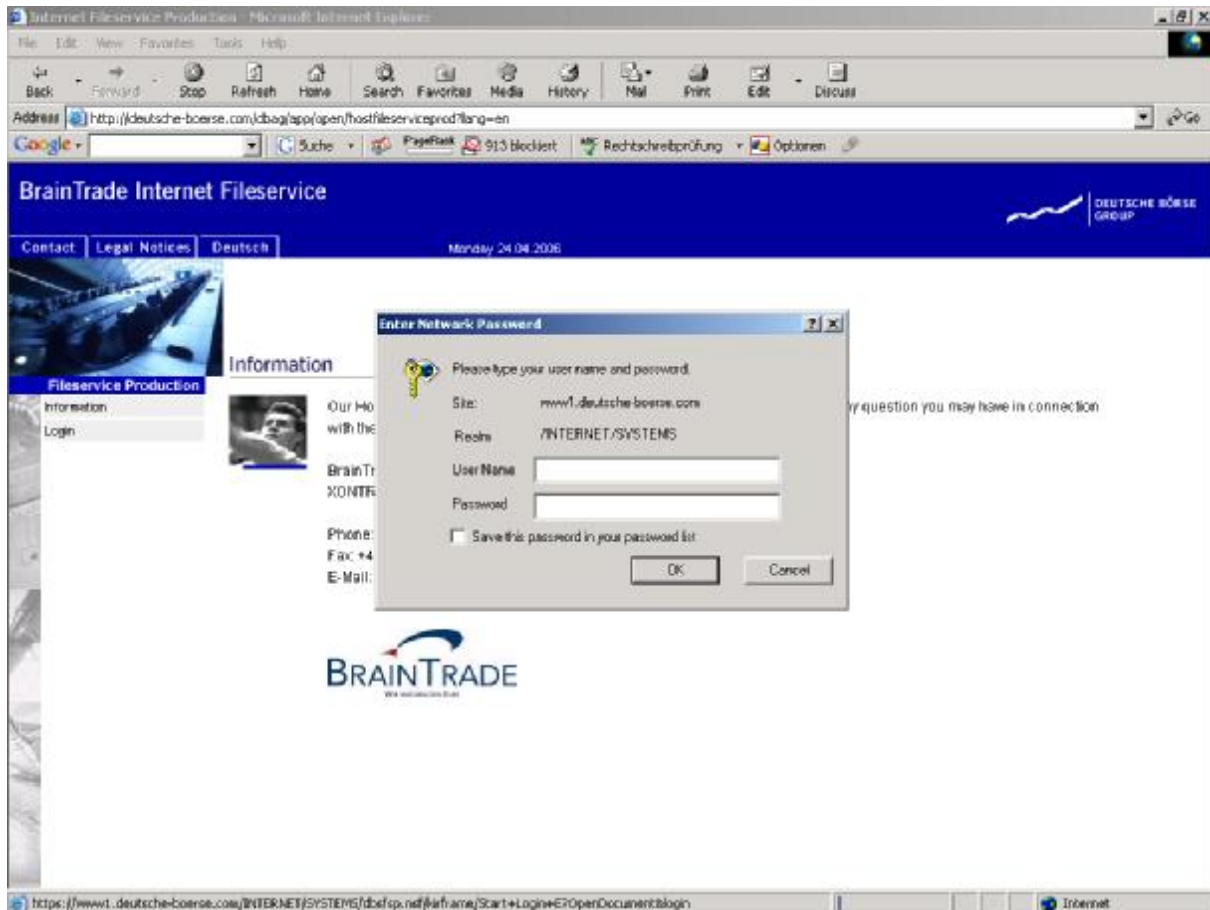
Internet Fileservice Production - Microsoft Internet Explorer

File Edit View Favorites Tools Help

Back Forward Stop Refresh Home Search Favorites Media History Mail Print Edit Discuss

Address http://deutsche-boerse.com/dbag/app/open/hostfileserviceprod?lang=en

Go

Google Suche PageRank 913 blockiert Rechtschreibprüfung Optionen

BrainTrade Internet Fileservice

DEUTSCHE BÖRSE GROUP

Contact Legal Notices Deutsch

Monday 24.04.2006

Fileservice Production

Information

Login

Information

Our Ho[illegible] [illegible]y question you may have in connection with the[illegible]

BrainTr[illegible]
XONTR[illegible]

Phone:
Fax: +4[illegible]
E-Mail:

BRAINTRADE

Enter Network Password

Please type your user name and password.

Site: www1.deutsche-boerse.com

Realm /INTERNET/SYSTEMS

User Name

Password

Save this password in your password list

OK Cancel

https://www1.deutsche-boerse.com/INTERNET/SYSTEMS/dbsfsp.nsf/keframe/Start+Login+E?OpenDocument&login

Internet